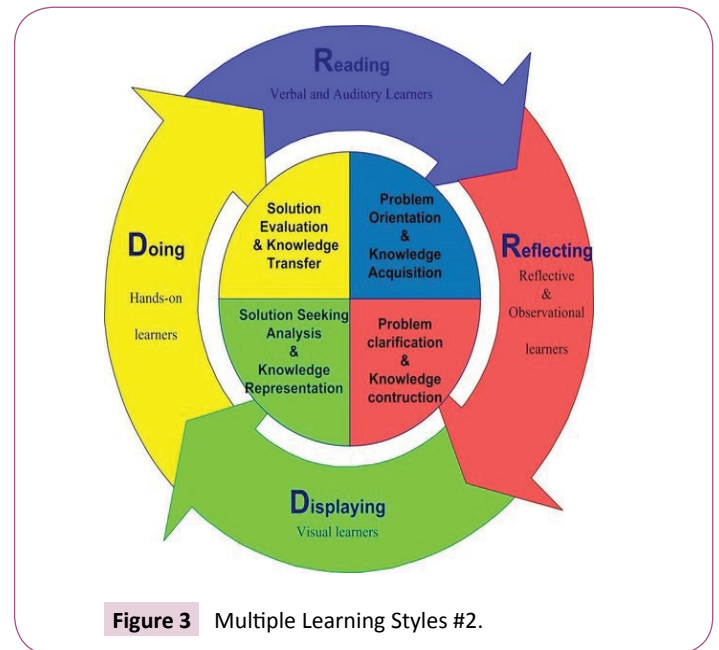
Reading
Verbal and Auditory Learners

Reflecting
Reflective & Observational learners

Displaying
Visual learners

Doing
Hands-on learners

Solution Evaluation & Knowledge Transfer

Problem Orientation & Knowledge Acquisition

Problem clarification & Knowledge contruction

Solution Seeking Analysis & Knowledge Representation

Figure 3 Multiple Learning Styles #2.